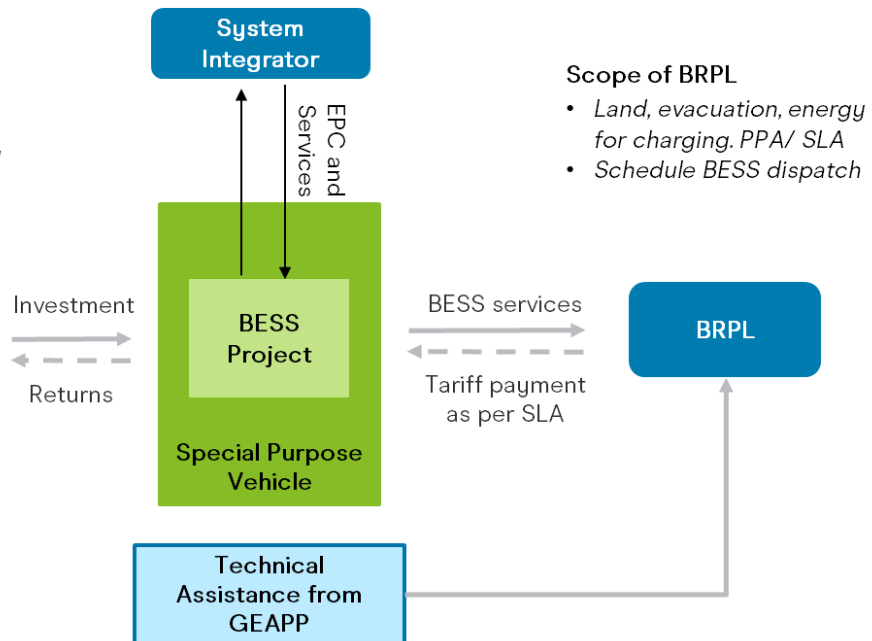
System Integrator

EPC and Services

Scope of BRPL

• Land, evacuation, energy for charging. PPA/ SLA
• Schedule BESS dispatch

Investment

Returns

BESS Project

Special Purpose Vehicle

BESS services

Tariff payment as per SLA

BRPL

Technical Assistance from GEAPP